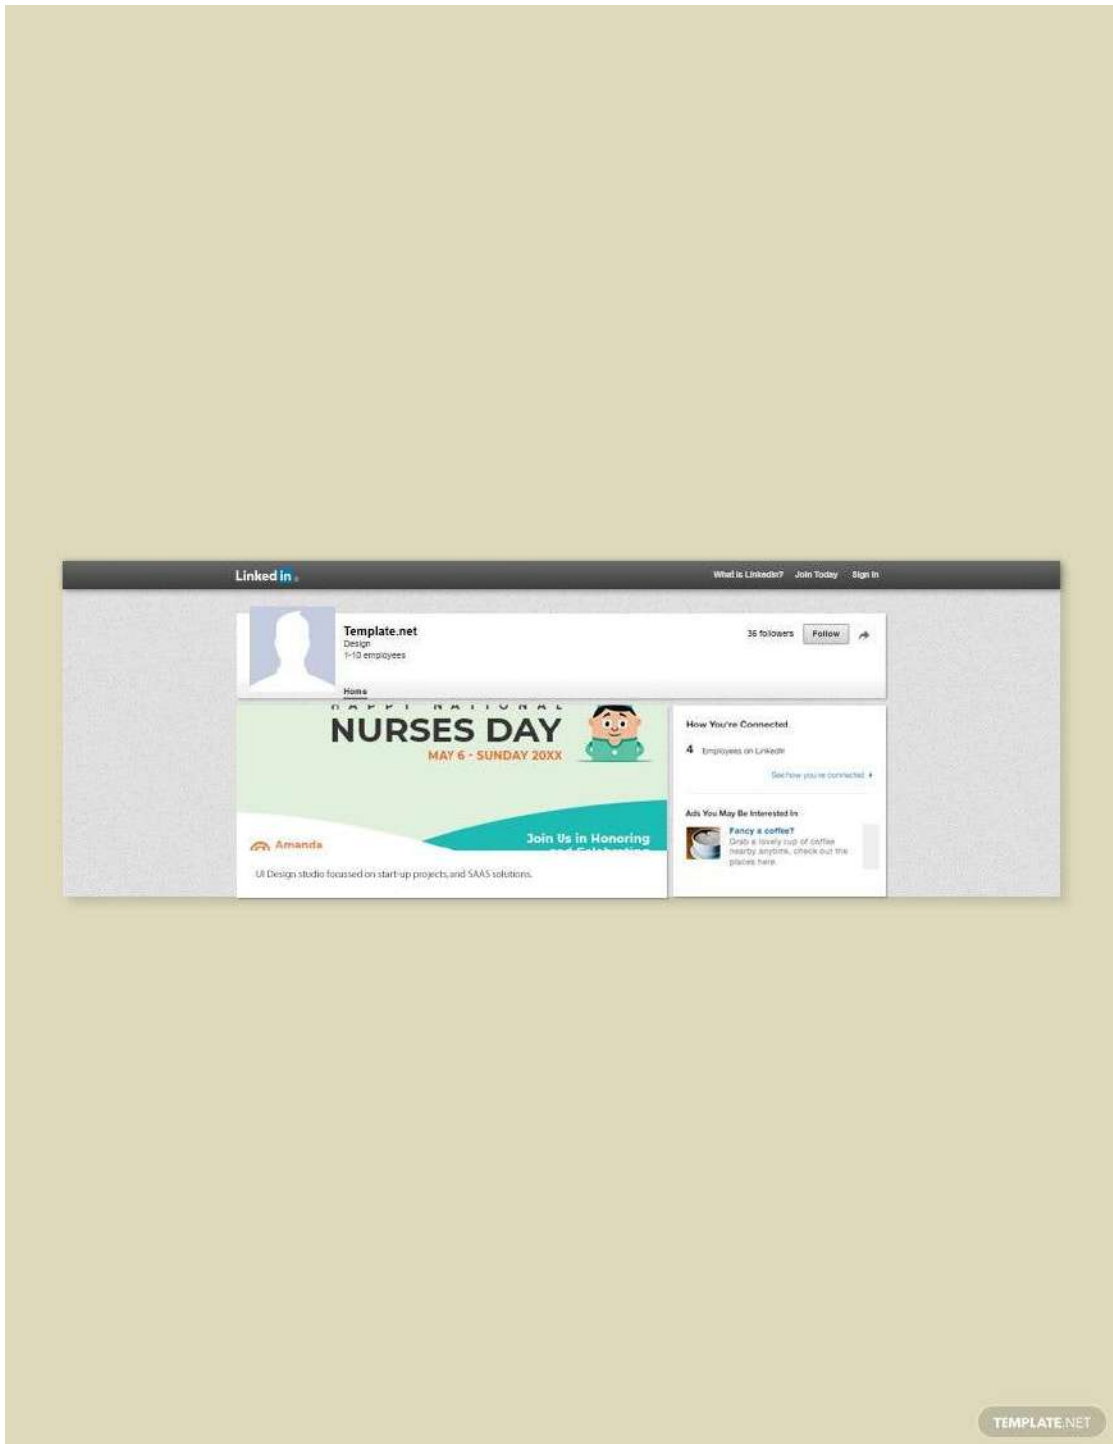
Linked in

What is LinkedIn? Join Today Sign In

Template.net
Design
1-10 employees

36 followers Follow

Home

HAPPY NATIONAL
NURSES DAY
MAY 6 - SUNDAY 20XX

Amanda

Join Us in Honoring
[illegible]

UI Design studio focussed on start-up projects,and SAAS solutions.

How You're Connected

4 Employees on LinkedIn

See how you're connected

Ads You May Be Interested In

Fancy a coffee?
Grab a lovely cup of coffee nearby anytime, check out the places here.

TEMPLATE.NET